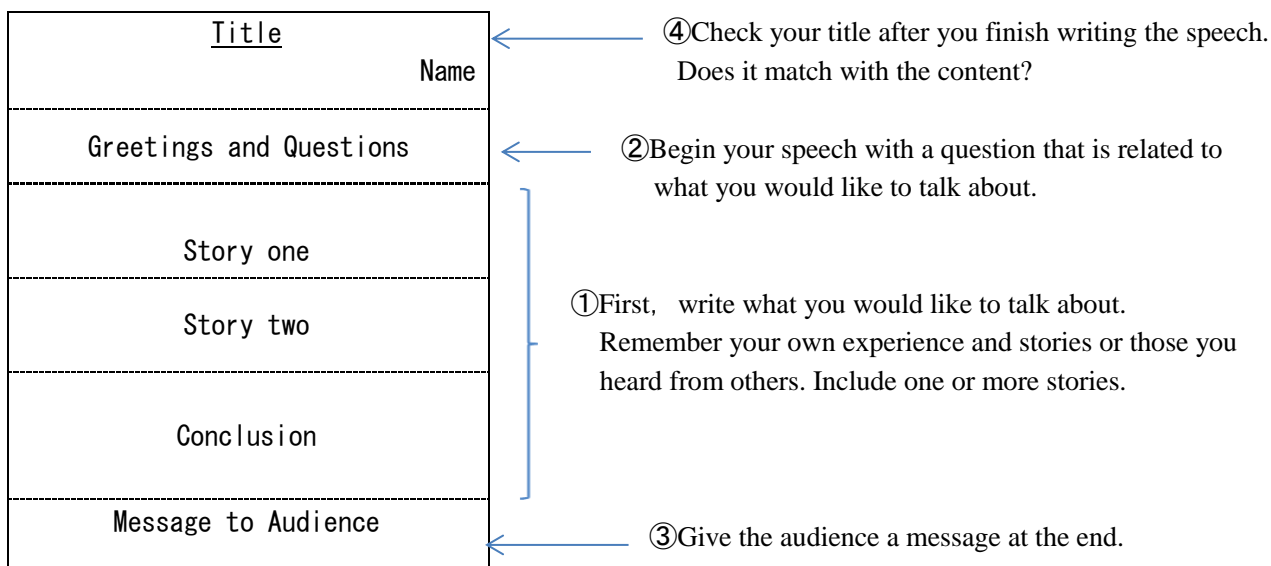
Title
Name

Greetings and Questions

Story one

Story two

Conclusion

Message to Audience

④Check your title after you finish writing the speech. Does it match with the content?

②Begin your speech with a question that is related to what you would like to talk about.

①First, write what you would like to talk about. Remember your own experience and stories or those you heard from others. Include one or more stories.

③Give the audience a message at the end.